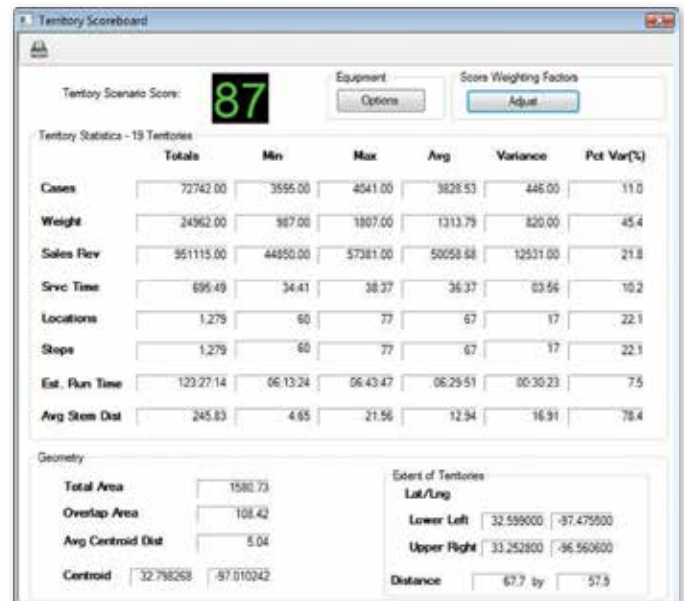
Territory Scoreboard

Territory Scenario Score: 87

Equipment
Options

Score Weighting Factors
Adjust

Territory Statistics - 19 Territories

| | Totals | Min | Max | Avg | Variance | Pct Var(%) |
|---|---|---|---|---|---|---|
| Cases | 72742.00 | 3595.00 | 4041.00 | 3828.53 | 446.00 | 11.0 |
| Weight | 24962.00 | 987.00 | 1807.00 | 1313.79 | 820.00 | 45.4 |
| Sales Rev | 951115.00 | 44850.00 | 57381.00 | 50058.68 | 12531.00 | 21.8 |
| Srvc Time | 695:49 | 34:41 | 38:37 | 36:37 | 03:56 | 10.2 |
| Locations | 1,279 | 60 | 77 | 67 | 17 | 22.1 |
| Stops | 1,279 | 60 | 77 | 67 | 17 | 22.1 |
| Est. Run Time | 123:27:14 | 06:13:24 | 06:43:47 | 06:29:51 | 00:30:23 | 7.5 |
| Avg Stem Dist | 245.83 | 4.65 | 21.56 | 12.94 | 16.91 | 78.4 |

Geometry

Total Area 1580.73
Overlap Area 108.42
Avg Centroid Dist 5.04
Centroid 32.798268 -97.010242

Extent of Territories
Lat/Lng
Lower Left 32.599000 -97.475500
Upper Right 33.252800 -96.560600
Distance 67.7 by 57.5